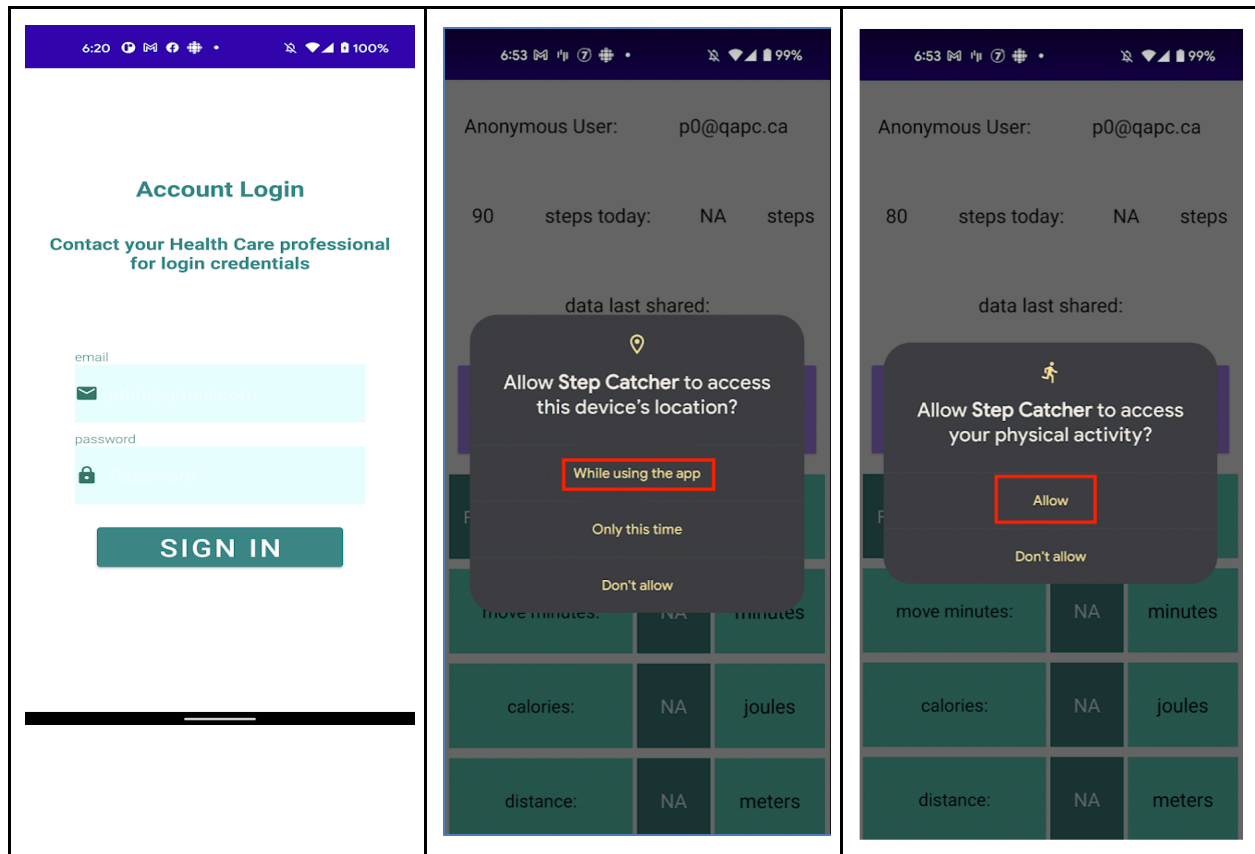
6:20 100%

Account Login

Contact your Health Care professional for login credentials

email

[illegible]

password

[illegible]

SIGN IN

6:53 99%

Anonymous User: p0@qapc.ca

90 steps today: NA steps

data last shared:

Allow **Step Catcher** to access this device's location?

While using the app

Only this time

Don't allow

F

move minutes: NA minutes

calories: NA joules

distance: NA meters

6:53 99%

Anonymous User: p0@qapc.ca

80 steps today: NA steps

data last shared:

Allow **Step Catcher** to access your physical activity?

Allow

Don't allow

F

move minutes: NA minutes

calories: NA joules

distance: NA meters